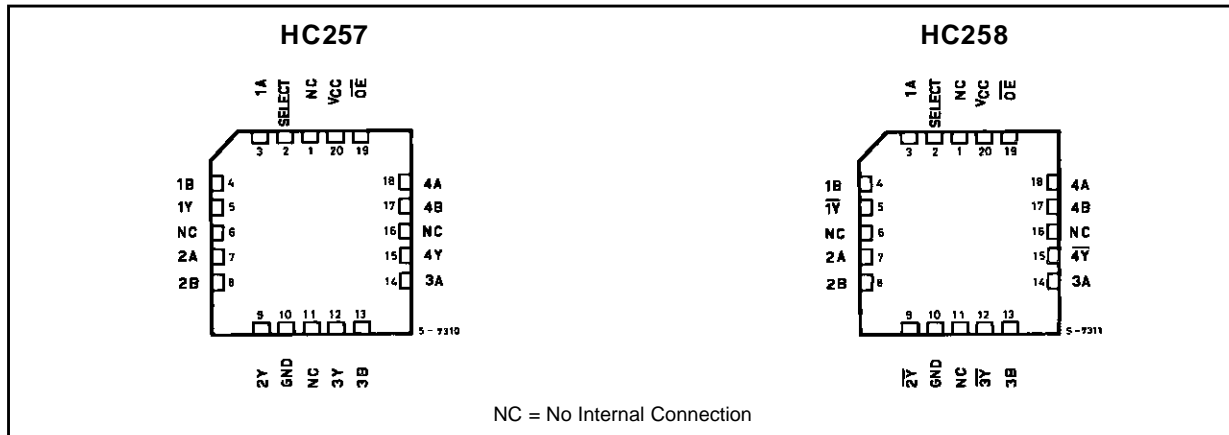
HC257

1A SELECT NC VCC $\overline{OE}$

3 2 1 20 19

1B 4
1Y 5
NC 6
2A 7
2B 8

18 4A
17 4B
16 NC
15 4Y
14 3A

9 10 11 12 13

5 - 7310

2Y GND NC 3Y 3B

HC258

1A SELECT NC VCC $\overline{OE}$

3 2 1 20 19

1B 4
$\overline{1Y}$ 5
NC 6
2A 7
2B 8

18 4A
17 4B
16 NC
15 $\overline{4Y}$
14 3A

9 10 11 12 13

5 - 7311

$\overline{2Y}$ GND NC $\overline{3Y}$ 3B

NC = No Internal Connection